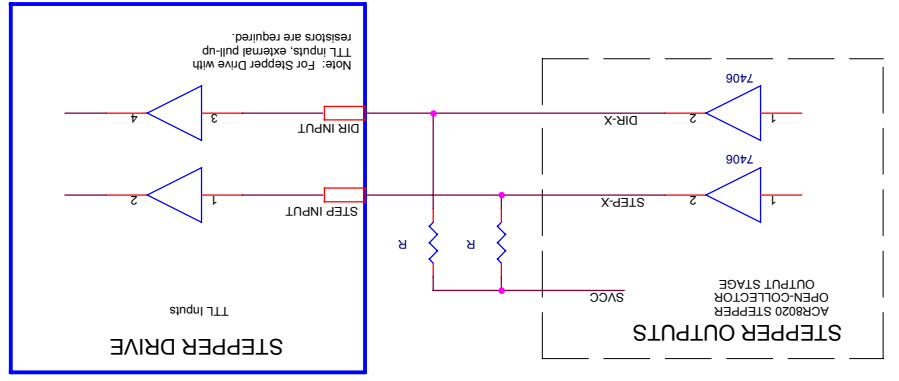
Note: For Stepper Drive with TTL inputs, external pull-up resistors are required.

4
3
DIR INPUT
2
1
STEP INPUT
TTL Inputs
STEPPER DRIVE

R
R

7406
2
1
DIR-X
7406
2
1
STEP-X
5VCC
ACR8020 STEPPER OPEN-COLLECTOR OUTPUT STAGE
STEPPER OUTPUTS